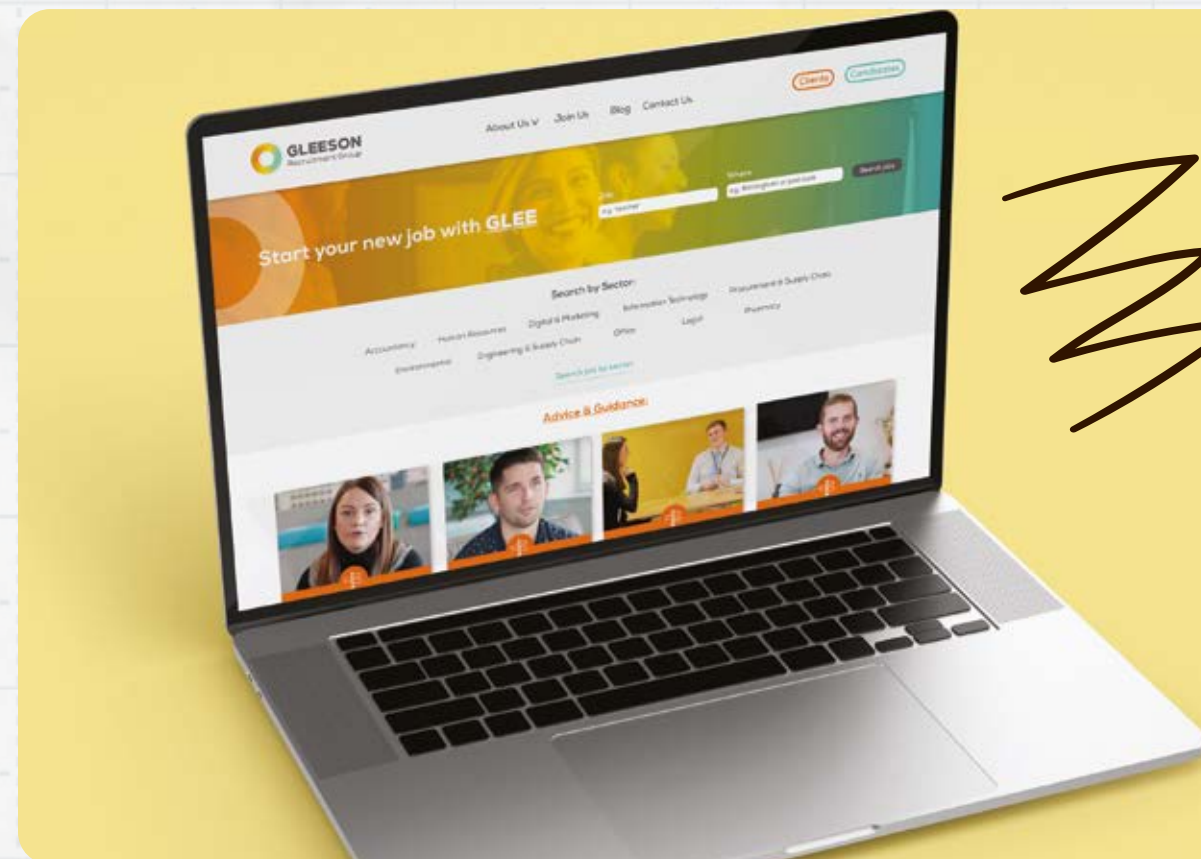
GLEESON
Recruitment Group

About Us Join Us Blog Contact Us

Clients Candidates

Start your new job with GLEE

Job
e.g. Teacher

Where
e.g. Birmingham or postcode

Search Jobs

Search by Sector:

Accountancy Human Resources Digital & Marketing Information Technology Procurement & Supply Chain
Environmental Engineering & Supply Chain Office Legal Pharmacy

Search job by sector

Advice & Guidance: